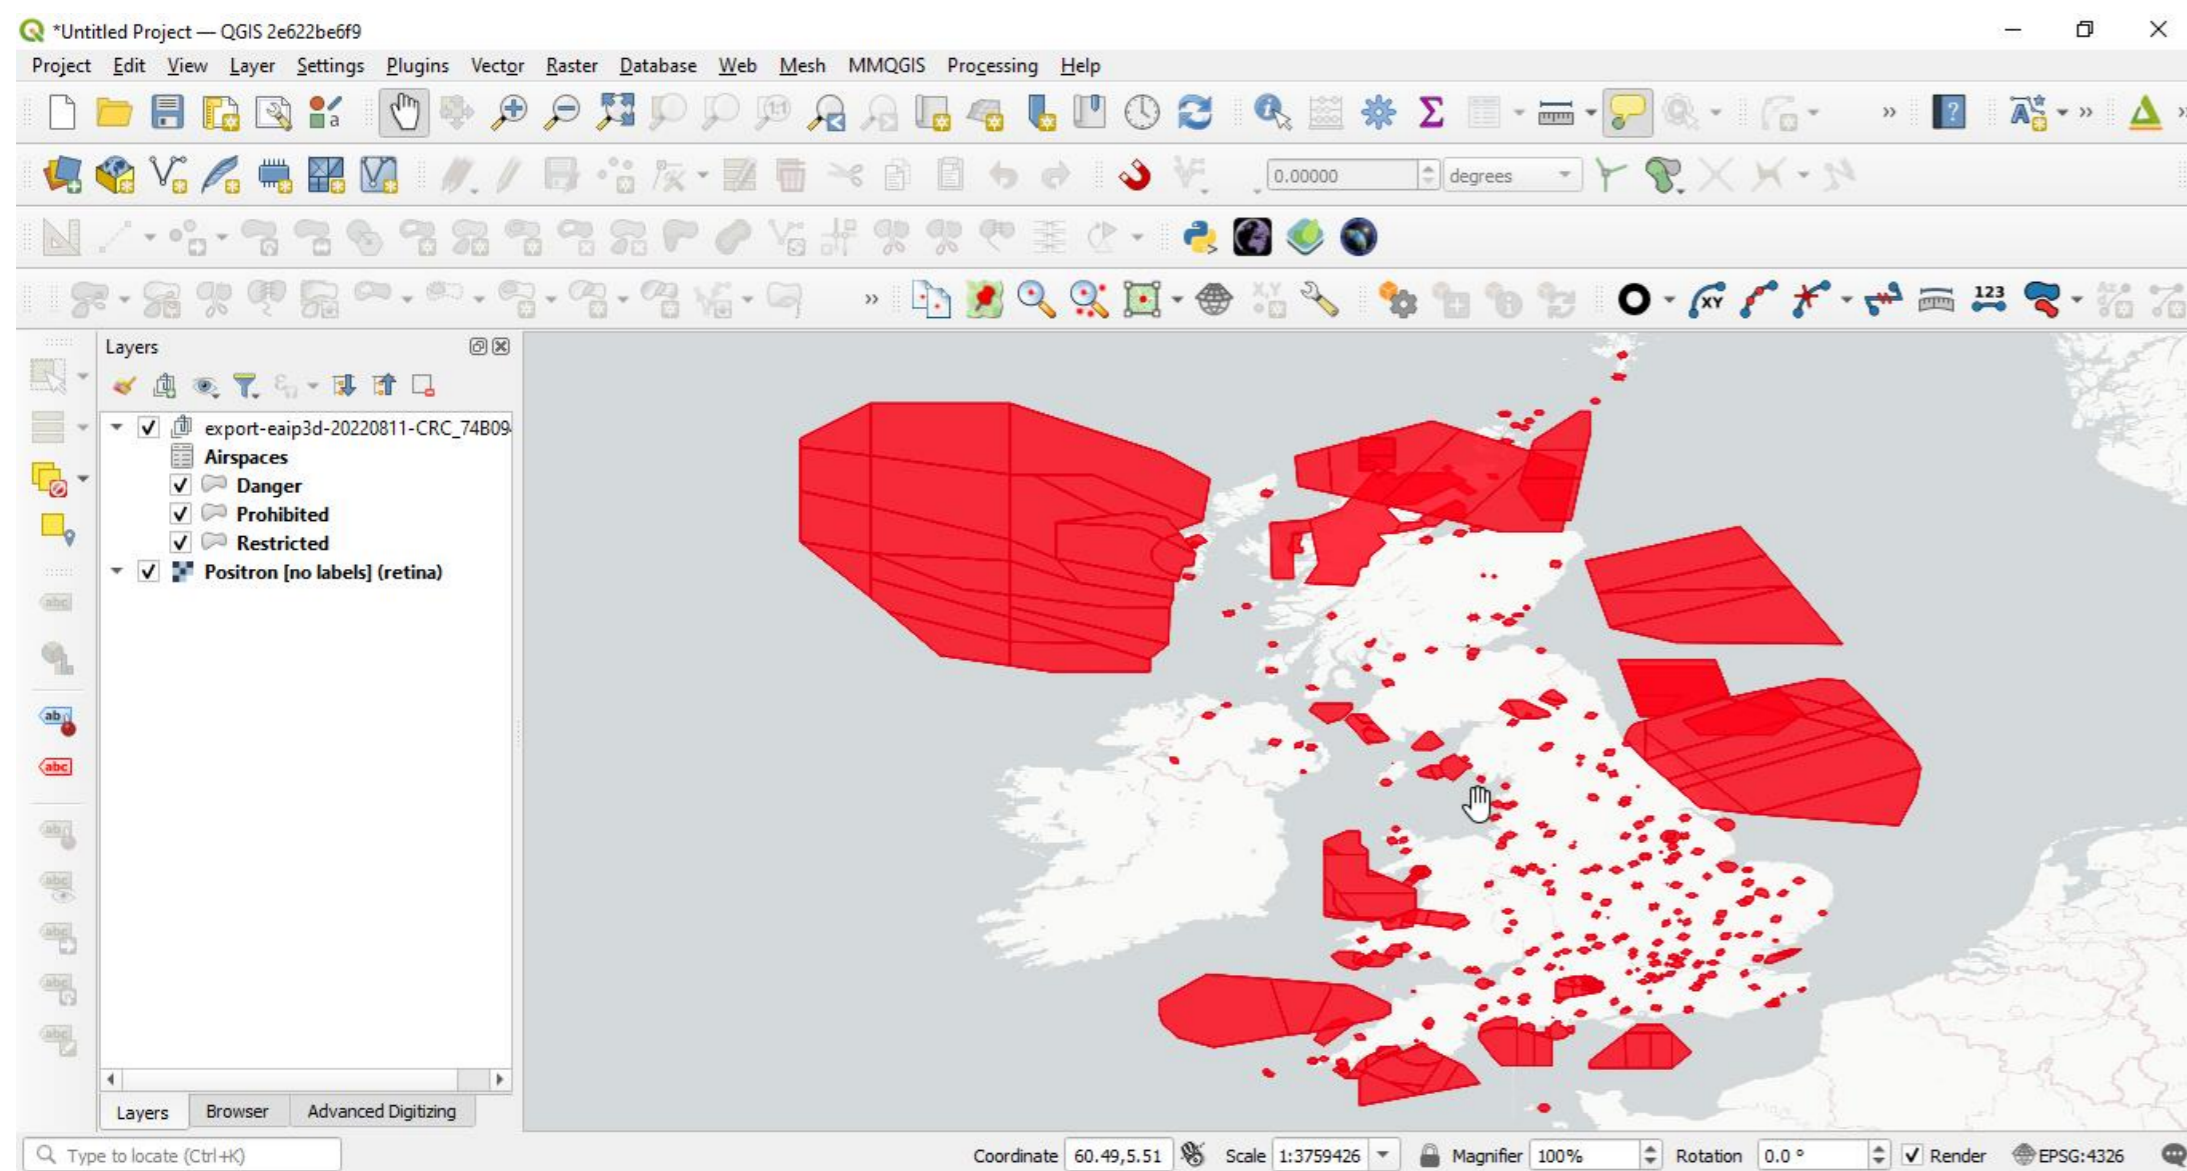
*Untitled Project — QGIS 2e622be6f9

Project Edit View Layer Settings Plugins Vector Raster Database Web Mesh MMQGIS Processing Help

0.00000 degrees

123

Layers

export-eaip3d-20220811-CRC_74B09

Airspaces

Danger

Prohibited

Restricted

Positron [no labels] (retina)

Layers Browser Advanced Digitizing

Type to locate (Ctrl+K)

Coordinate 60.49,5.51 Scale 1:3759426 Magnifier 100% Rotation 0.0 ° Render EPSG:4326